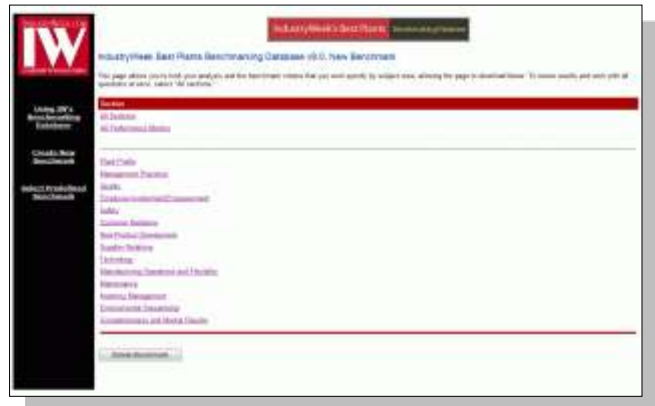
IW

IndustryWeek's Best Plants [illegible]

IndustryWeek Best Plants Benchmarking Database v9.0: New Benchmark

This page allows you to build your analysis and the benchmark criteria that you want specify by subject area, allowing the page to download faster. To review results and work with all questions at once, select "All Sections."

Using IW's Benchmarking Database

Create New Benchmark

Select Predefined Benchmark

Section

All Sections

All Performance Metrics

Plant Profile

Management Practices

Quality

Employee Involvement/Empowerment

Safety

Customer Relations

New Product Development

Supplier Relations

Technology

Manufacturing Operations and Flexibility

Maintenance

Inventory Management

Environmental Stewardship

Competitiveness and Market Results

Create Benchmark